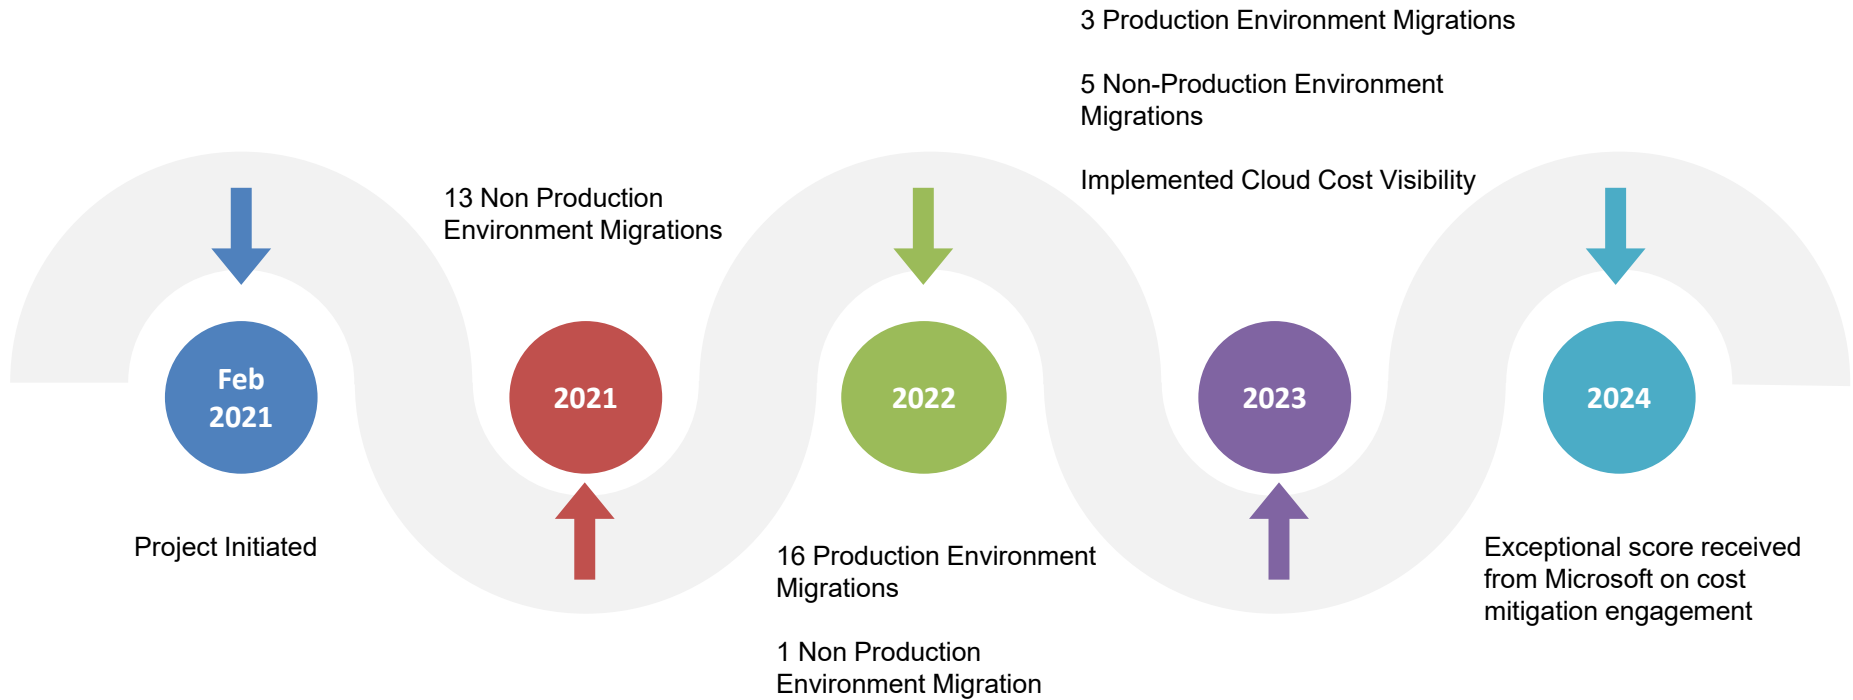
Feb 2021

Project Initiated

13 Non Production Environment Migrations

2021

2022

16 Production Environment Migrations

1 Non Production Environment Migration

3 Production Environment Migrations

5 Non-Production Environment Migrations

Implemented Cloud Cost Visibility

2023

2024

Exceptional score received from Microsoft on cost mitigation engagement